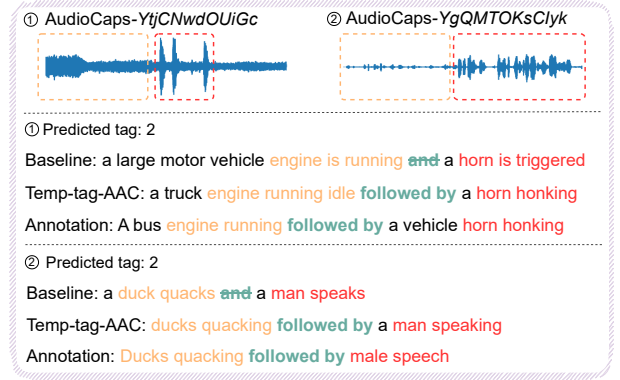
① AudioCaps-YtjCNwdOUiGc

② AudioCaps-YgQMTOKsClyk

① Predicted tag: 2

Baseline: a large motor vehicle engine is running ~~and~~ a horn is triggered

Temp-tag-AAC: a truck engine running idle followed by a horn honking

Annotation: A bus engine running followed by a vehicle horn honking

② Predicted tag: 2

Baseline: a duck quacks ~~and~~ a man speaks

Temp-tag-AAC: ducks quacking followed by a man speaking

Annotation: Ducks quacking followed by male speech